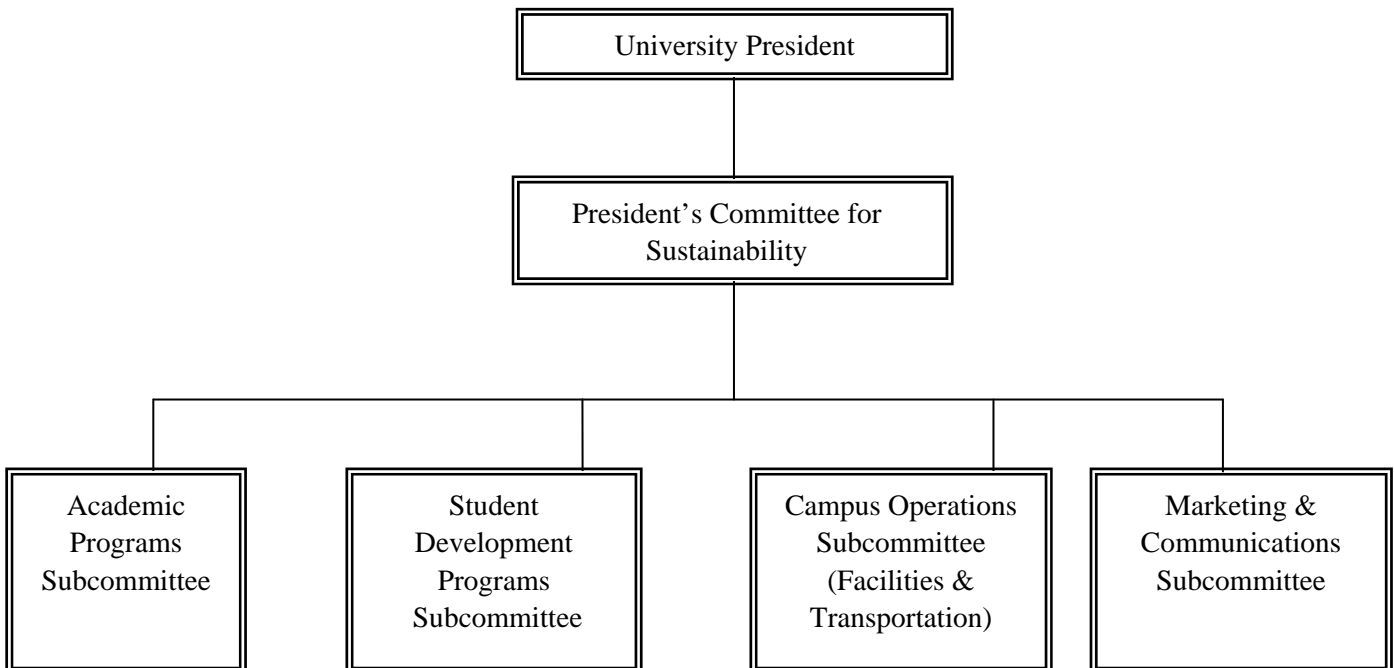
University President

President’s Committee for Sustainability

Academic Programs Subcommittee

Student Development Programs Subcommittee

Campus Operations Subcommittee (Facilities & Transportation)

Marketing & Communications Subcommittee